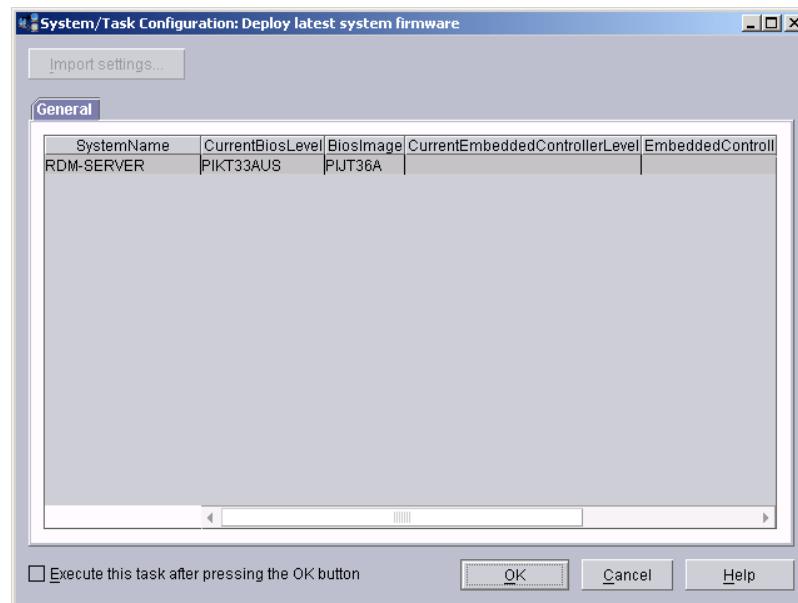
System/Task Configuration: Deploy latest system firmware

Import settings...

General

| SystemName | CurrentBiosLevel | BiosImage | CurrentEmbeddedControllerLevel | EmbeddedControll |
|---|---|---|---|---|
| RDM-SERVER | PIKT33AUS | PIJT36A | | |

Execute this task after pressing the OK button

OK

Cancel

Help